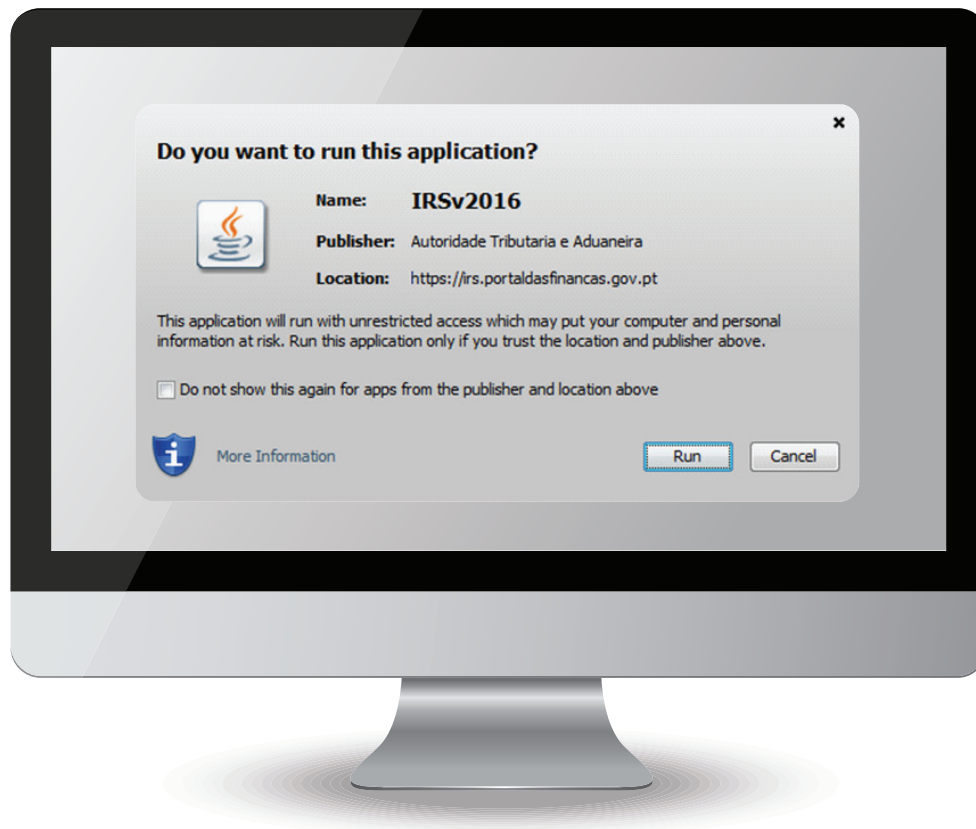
×

Do you want to run this application?

Name: IRSv2016

Publisher: Autoridade Tributaria e Aduaneira

Location: https://irs.portaldasfinancas.gov.pt

This application will run with unrestricted access which may put your computer and personal information at risk. Run this application only if you trust the location and publisher above.

Do not show this again for apps from the publisher and location above

More Information

Run

Cancel